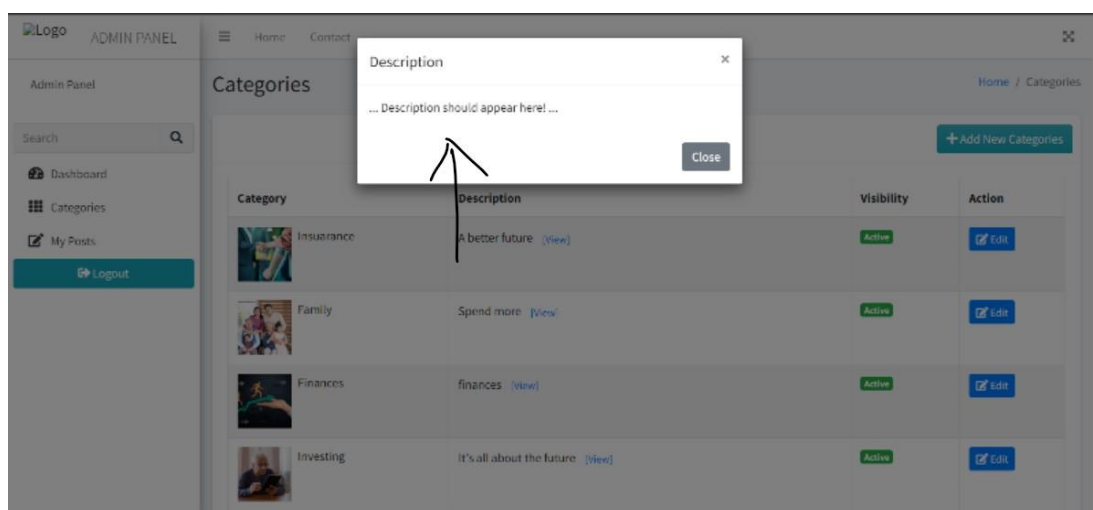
Logo ADMIN PANEL

Home Contact

Admin Panel

Search

Dashboard

Categories

My Posts

Logout

Categories

Home / Categories

Description

... Description should appear here! ...

Close

+ Add New Categories

| Category | Description | Visibility | Action |
|---|---|---|---|
| Insuarance | A better future [View] | Active | Edit |
| Family | Spend more [View] | Active | Edit |
| Finances | finances [View] | Active | Edit |
| Investing | It's all about the future [View] | Active | Edit |